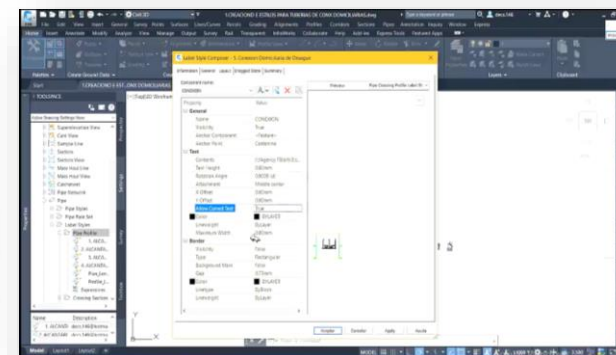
Label Style Composer - 3. Conexion Domiciliaria de Desague

Information | General | Layout | Dragged State | Summary

Component name:
CONEXION

| Property | Value |
|---|---|
| General | |
| Name | CONEXION |
| Visibility | True |
| Anchor Component | <Feature> |
| Anchor Point | Centerline |
| Text | |
| Contents | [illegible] |
| Text Height | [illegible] |
| Rotation Angle | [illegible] |
| Attachment | Middle center |
| X Offset | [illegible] |
| Y Offset | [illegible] |
| Allow Curved Text | True |
| Color | BYLAYER |
| Lineweight | ByLayer |
| Maximum Width | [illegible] |
| Border | |
| Visibility | False |
| Type | Rectangular |
| Background Mask | False |
| Gap | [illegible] |
| Color | BYLAYER |
| Linetype | ByBlock |
| Lineweight | ByLayer |

Preview | Pipe Drawing Profile Label St

Aceptar | Cancelar | Apply | Ayuda

TOOLSPACE

Pipe Network
Pipe
Pipe Styles
Pipe Rule Set
Label Styles
Plan Profile

Model | Layout1 | Layout2